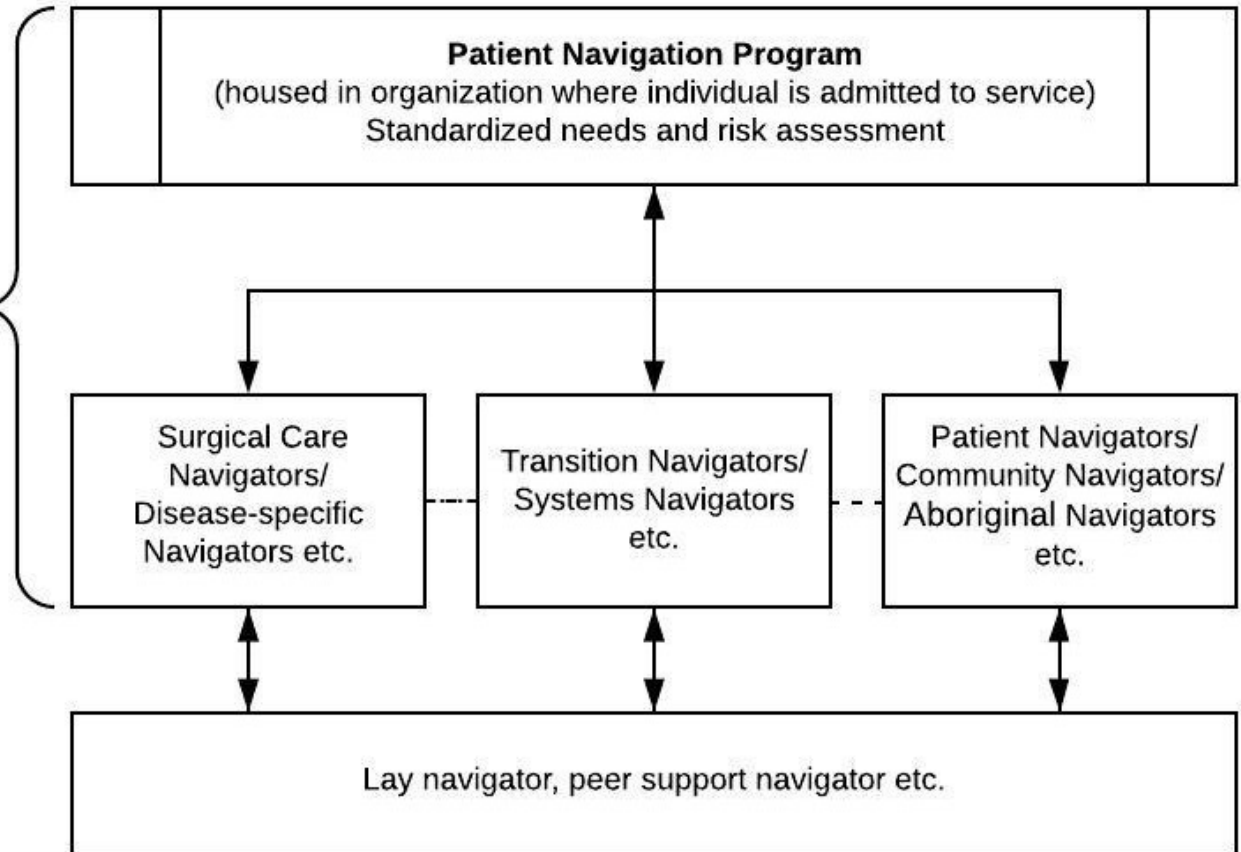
**Patient Navigation Program**
(housed in organization where individual is admitted to service)
Standardized needs and risk assessment

Surgical Care Navigators/ Disease-specific Navigators etc.

Transition Navigators/ Systems Navigators etc.

Patient Navigators/ Community Navigators/ Aboriginal Navigators etc.

Lay navigator, peer support navigator etc.